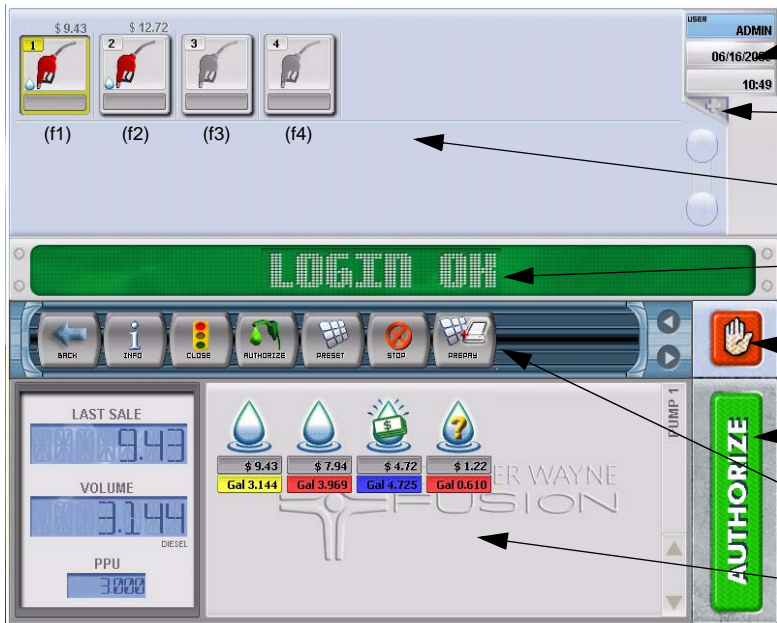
$ 9.43
$ 12.72
1
2
3
4
(f1)
(f2)
(f3)
(f4)

USER
ADMIN
06/16/20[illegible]
10:49

LOGIN OK

BACK
INFO
CLOSE
AUTHORIZE
PRESET
STOP
PREPAY

LAST SALE
9.43
VOLUME
3.144
DIESEL
PPU
3.000

$ 9.43
Gal 3.144
$ 7.94
Gal 3.969
$ 4.72
Gal 4.725
$ 1.22
Gal 0.610

PUMP 1
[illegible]ER WAYNE
FUSION

AUTHORIZE